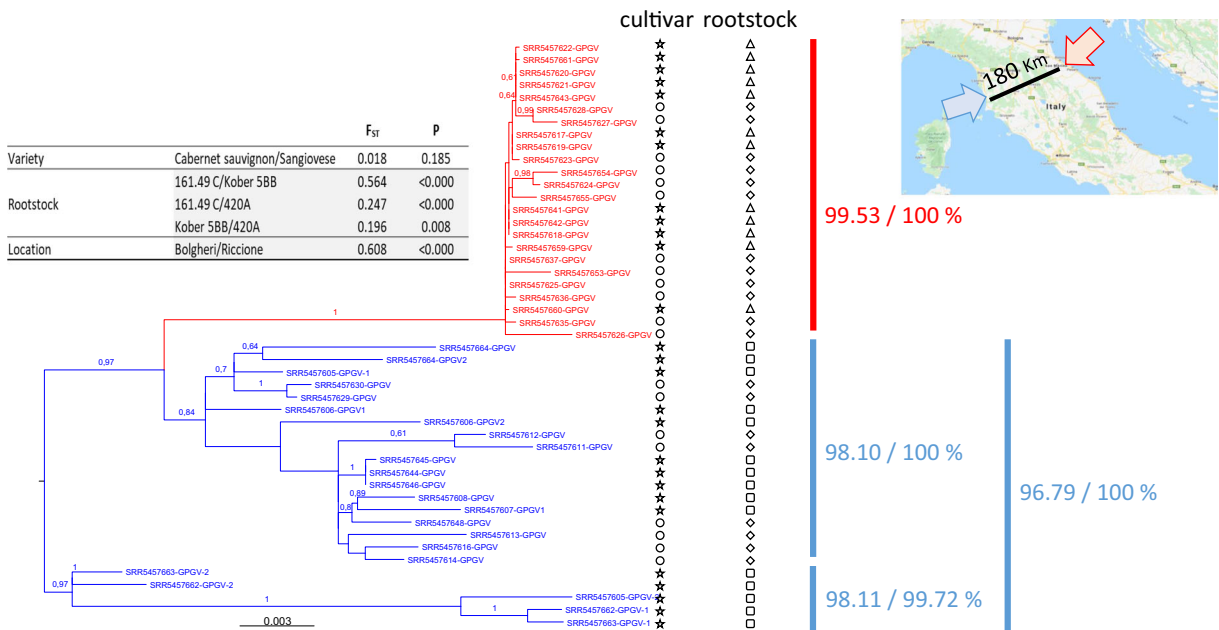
cultivar rootstock

|  |  | $F_{ST}$ | P |
|---|---|---|---|
| Variety | Cabernet sauvignon/Sangiovese | 0.018 | 0.185 |
| Rootstock | 161.49 C/Kober 5BB | 0.564 | <0.000 |
|  | 161.49 C/420A | 0.247 | <0.000 |
|  | Kober 5BB/420A | 0.196 | 0.008 |
| Location | Bolgheri/Riccione | 0.608 | <0.000 |

180 Km

Italy

SRR5457622-GPGV
SRR5457661-GPGV
0,61
SRR5457620-GPGV
SRR5457621-GPGV
0,64
SRR5457643-GPGV
0,99
SRR5457628-GPGV
SRR5457627-GPGV
SRR5457617-GPGV
SRR5457619-GPGV
SRR5457623-GPGV
0,98
SRR5457654-GPGV
SRR5457624-GPGV
SRR5457655-GPGV
SRR5457641-GPGV
SRR5457642-GPGV
SRR5457618-GPGV
SRR5457659-GPGV
SRR5457637-GPGV
SRR5457653-GPGV
SRR5457625-GPGV
SRR5457636-GPGV
SRR5457660-GPGV
SRR5457635-GPGV
SRR5457626-GPGV
1
0,97
0,64
SRR5457664-GPGV
SRR5457664-GPGV2
0,7
SRR5457605-GPGV-1
1
SRR5457630-GPGV
SRR5457629-GPGV
0,84
SRR5457606-GPGV1
SRR5457606-GPGV2
0,61
SRR5457612-GPGV
SRR5457611-GPGV
1
SRR5457645-GPGV
SRR5457644-GPGV
SRR5457646-GPGV
0,89
SRR5457608-GPGV
0,8
SRR5457607-GPGV1
SRR5457648-GPGV
SRR5457613-GPGV
SRR5457616-GPGV
SRR5457614-GPGV
1
SRR5457663-GPGV-2
0,97
SRR5457662-GPGV-2
1
SRR5457605-GPGV-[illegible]
1
SRR5457662-GPGV-1
SRR5457663-GPGV-1
0.003

99.53 / 100 %
98.10 / 100 %
96.79 / 100 %
98.11 / 99.72 %